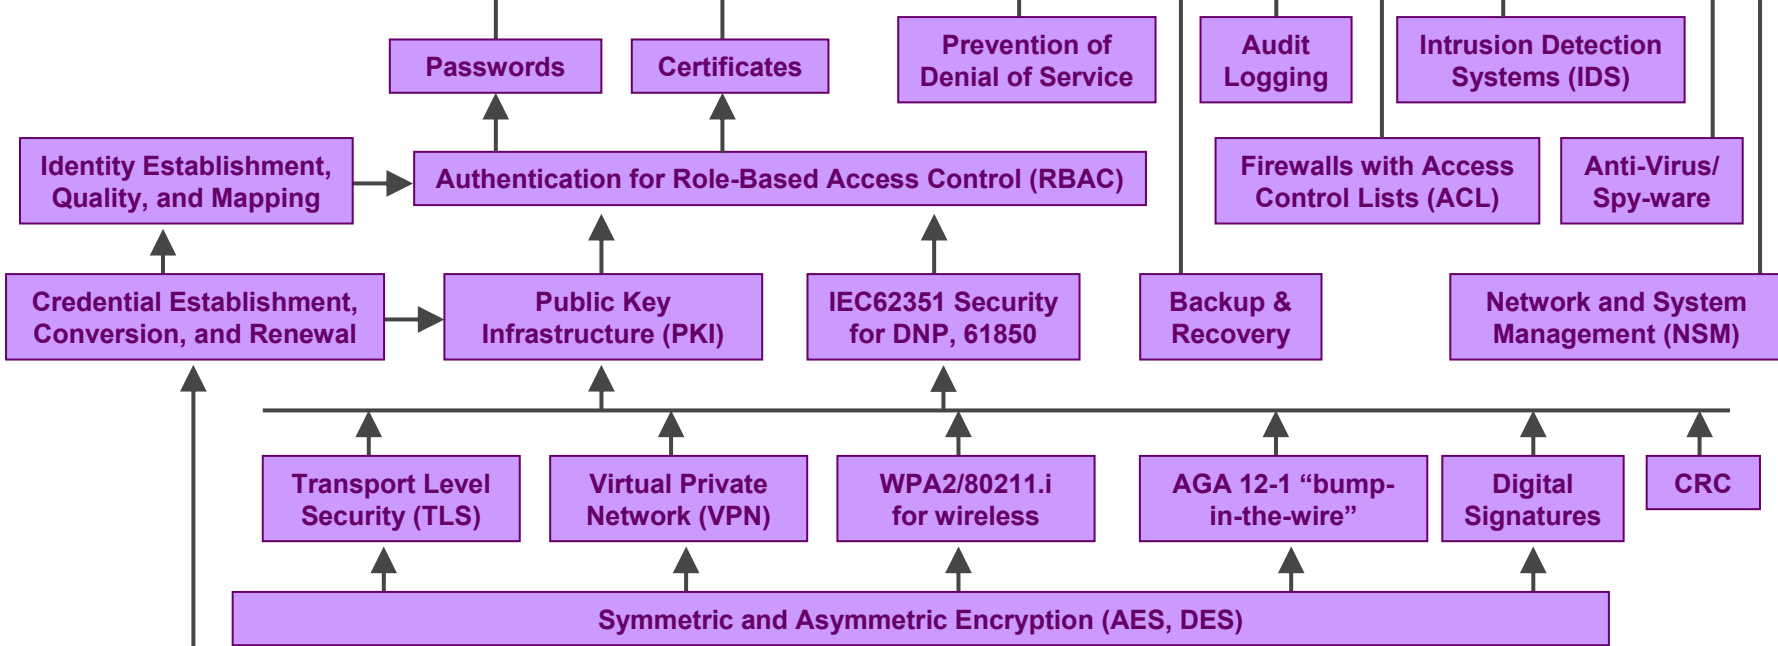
Passwords

Certificates

Prevention of Denial of Service

Audit Logging

Intrusion Detection Systems (IDS)

Identity Establishment, Quality, and Mapping

Authentication for Role-Based Access Control (RBAC)

Firewalls with Access Control Lists (ACL)

Anti-Virus/ Spy-ware

Credential Establishment, Conversion, and Renewal

Public Key Infrastructure (PKI)

IEC62351 Security for DNP, 61850

Backup & Recovery

Network and System Management (NSM)

Transport Level Security (TLS)

Virtual Private Network (VPN)

WPA2/80211.i for wireless

AGA 12-1 “bump-in-the-wire”

Digital Signatures

CRC

Symmetric and Asymmetric Encryption (AES, DES)